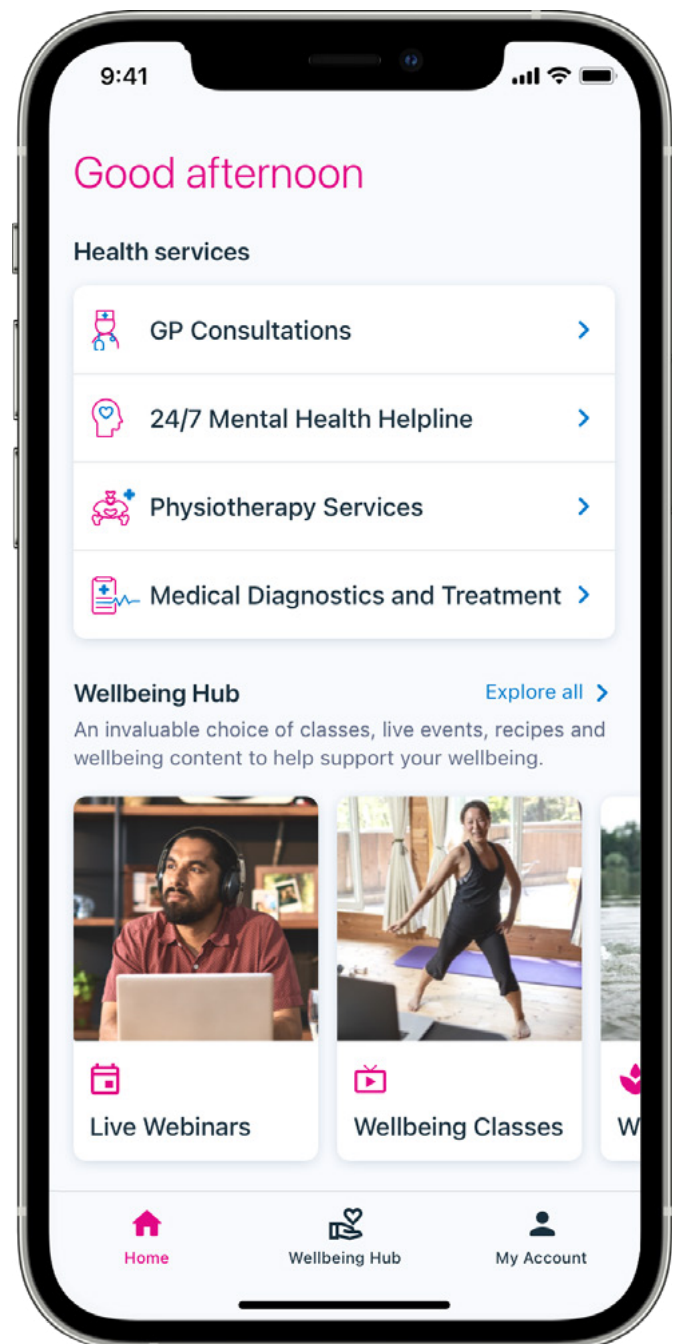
9:41

Good afternoon

Health services

GP Consultations

24/7 Mental Health Helpline

Physiotherapy Services

Medical Diagnostics and Treatment

Wellbeing Hub

Explore all

An invaluable choice of classes, live events, recipes and wellbeing content to help support your wellbeing.

Live Webinars

Wellbeing Classes

W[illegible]

Home

Wellbeing Hub

My Account